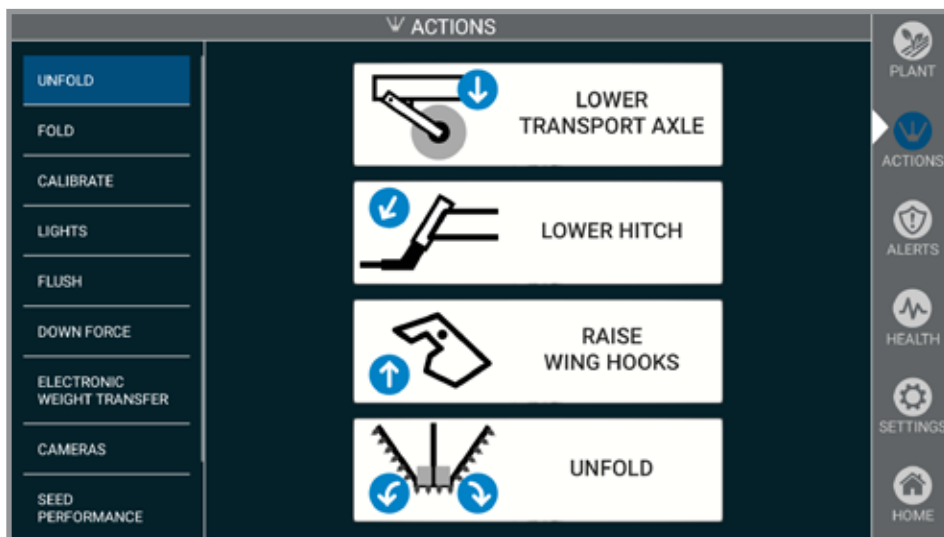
ACTIONS

UNFOLD

FOLD

CALIBRATE

LIGHTS

FLUSH

DOWN FORCE

ELECTRONIC WEIGHT TRANSFER

CAMERAS

SEED PERFORMANCE

LOWER TRANSPORT AXLE

LOWER HITCH

RAISE WING HOOKS

UNFOLD

PLANT

ACTIONS

ALERTS

HEALTH

SETTINGS

HOME